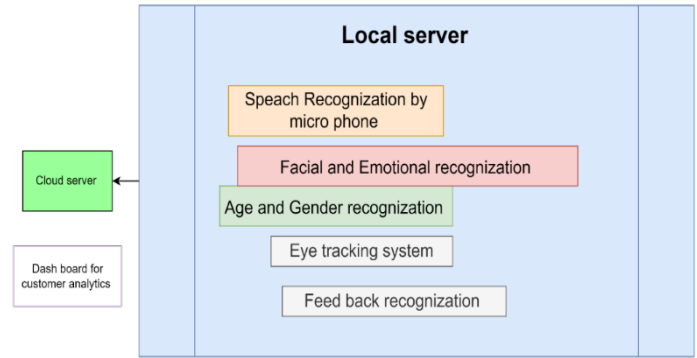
Local server

Speach Recognization by micro phone

Facial and Emotional recognization

Age and Gender recognization

Eye tracking system

Feed back recognization

Cloud server

Dash board for customer analytics